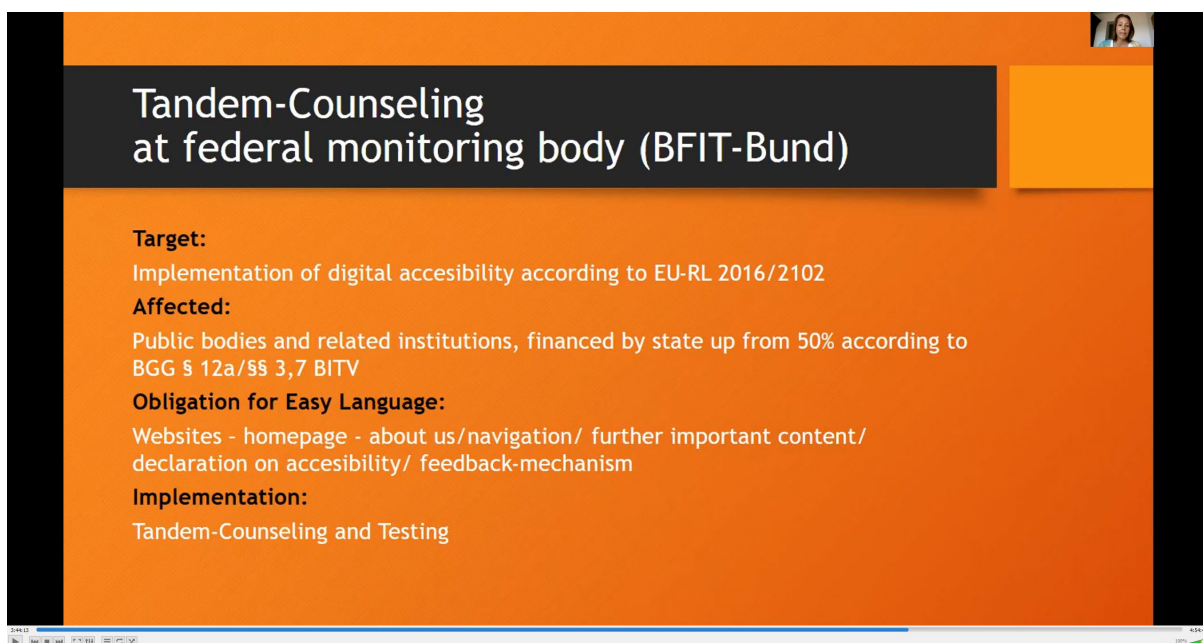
Tandem-Counseling
at federal monitoring body (BFIT-Bund)

Target:

Implementation of digital accesibility according to EU-RL 2016/2102

Affected:

Public bodies and related institutions, financed by state up from 50% according to BGG § 12a/§§ 3,7 BITV

Obligation for Easy Language:

Websites – homepage - about us/navigation/ further important content/ declaration on accesibility/ feedback-mechanism

Implementation:

Tandem-Counseling and Testing

3:44:15

4:54:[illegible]